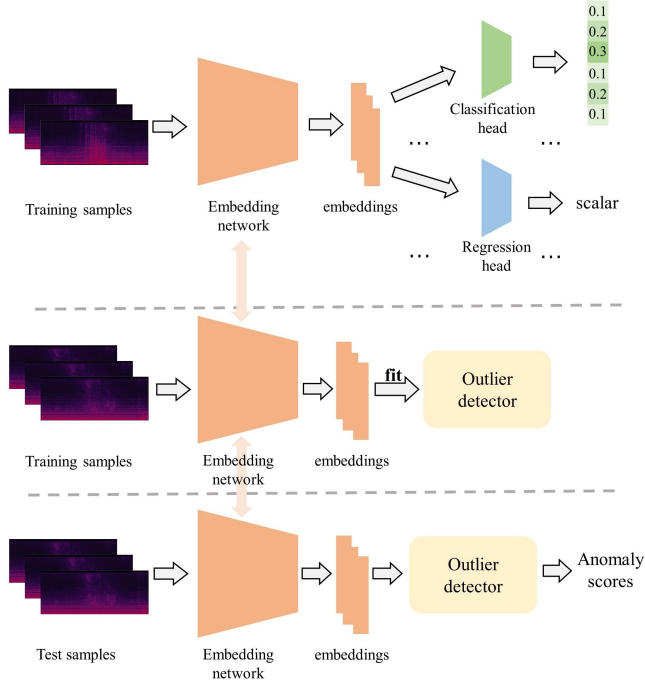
0.1
0.2
0.3
0.1
0.2
0.1

Classification head

…

…

Training samples

Embedding network

embeddings

scalar

…

Regression head

…

fit

Outlier detector

Training samples

Embedding network

embeddings

Outlier detector

Anomaly scores

Test samples

Embedding network

embeddings